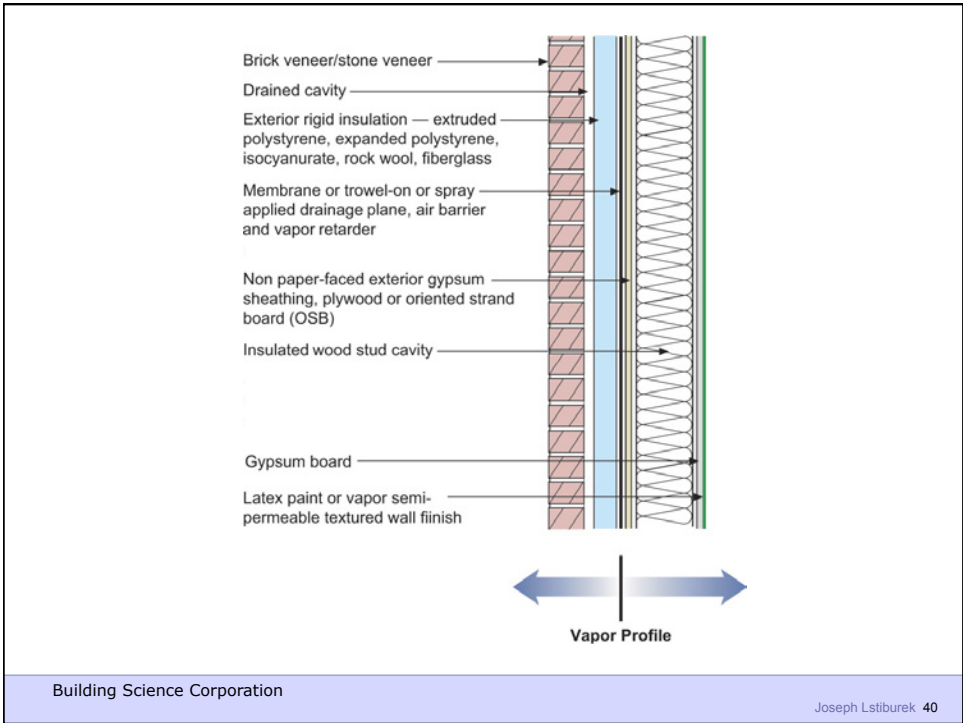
Brick veneer/stone veneer

Drained cavity

Exterior rigid insulation — extruded polystyrene, expanded polystyrene, isocyanurate, rock wool, fiberglass

Membrane or trowel-on or spray applied drainage plane, air barrier and vapor retarder

Non paper-faced exterior gypsum sheathing, plywood or oriented strand board (OSB)

Insulated wood stud cavity

Gypsum board

Latex paint or vapor semi-permeable textured wall fiinish

Vapor Profile

Building Science Corporation

Joseph Lstiburek 40